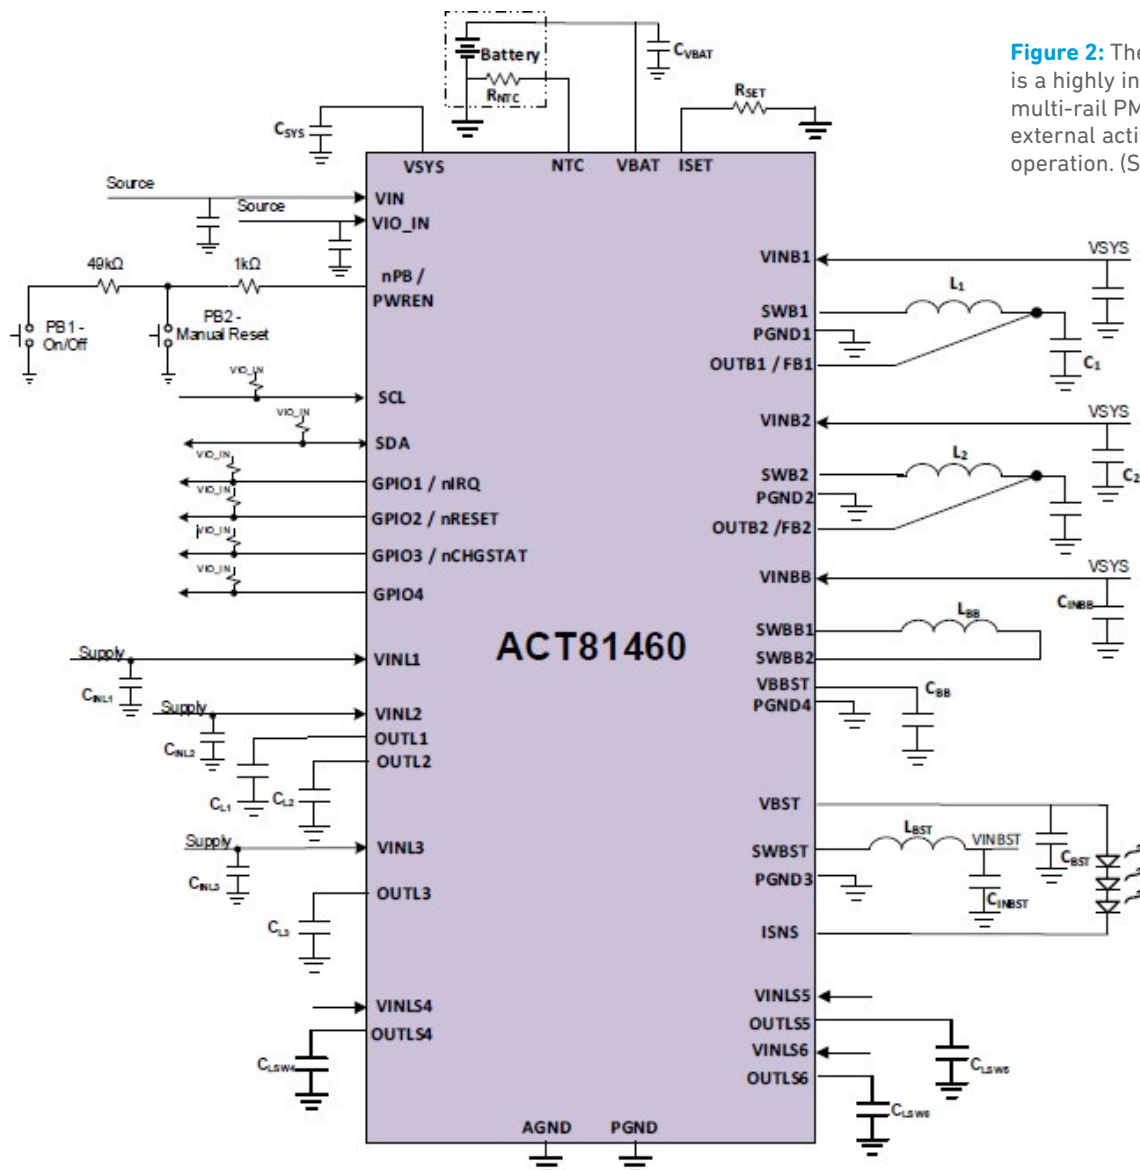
Figure 2: The
is a highly in
multi-rail PM
external acti
operation. (S

Battery
$R_{NTC}$
$C_{VBAT}$
$R_{SET}$
$C_{SYS}$
VSYS
NTC
VBAT
ISET
Source
VIN
Source
VIO_IN
49kΩ
1kΩ
nPB / PWREN
PB1 - On/Off
PB2 - Manual Reset
VIO_IN
SCL
VIO_IN
SDA
VIO_IN
GPIO1 / nIRQ
VIO_IN
GPIO2 / nRESET
VIO_IN
GPIO3 / nCHGSTAT
VIO_IN
GPIO4
Supply
VINL1
$C_{INL1}$
Supply
VINL2
$C_{INL2}$
OUTL1
OUTL2
$C_{L1}$
$C_{L2}$
Supply
VINL3
$C_{INL3}$
OUTL3
$C_{L3}$
VINLS4
OUTLS4
$C_{LSW4}$
ACT81460
AGND
PGND
VINB1
VSYS
$L_1$
SWB1
PGND1
OUTB1 / FB1
$C_1$
VINB2
VSYS
$L_2$
SWB2
PGND2
OUTB2 /FB2
$C_2$
VINBB
VSYS
$C_{INBB}$
$L_{BB}$
SWBB1
SWBB2
VBBST
$C_{BB}$
PGND4
VBST
$L_{BST}$
VINBST
$C_{BST}$
SWBST
PGND3
$C_{INBST}$
ISNS
VINLS5
OUTLS5
$C_{LSW5}$
VINLS6
OUTLS6
$C_{LSW6}$